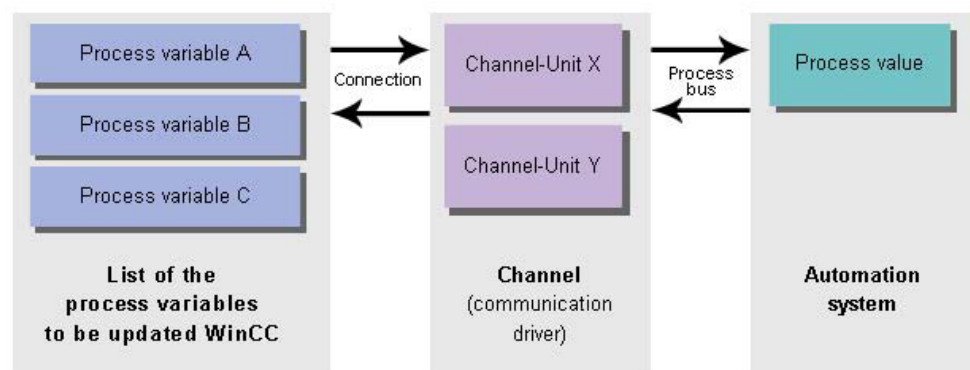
Process variable A

Process variable B

Process variable C

List of the process variables to be updated WinCC

Connection

Channel-Unit X

Channel-Unit Y

Channel (communication driver)

Process bus

Process value

Automation system